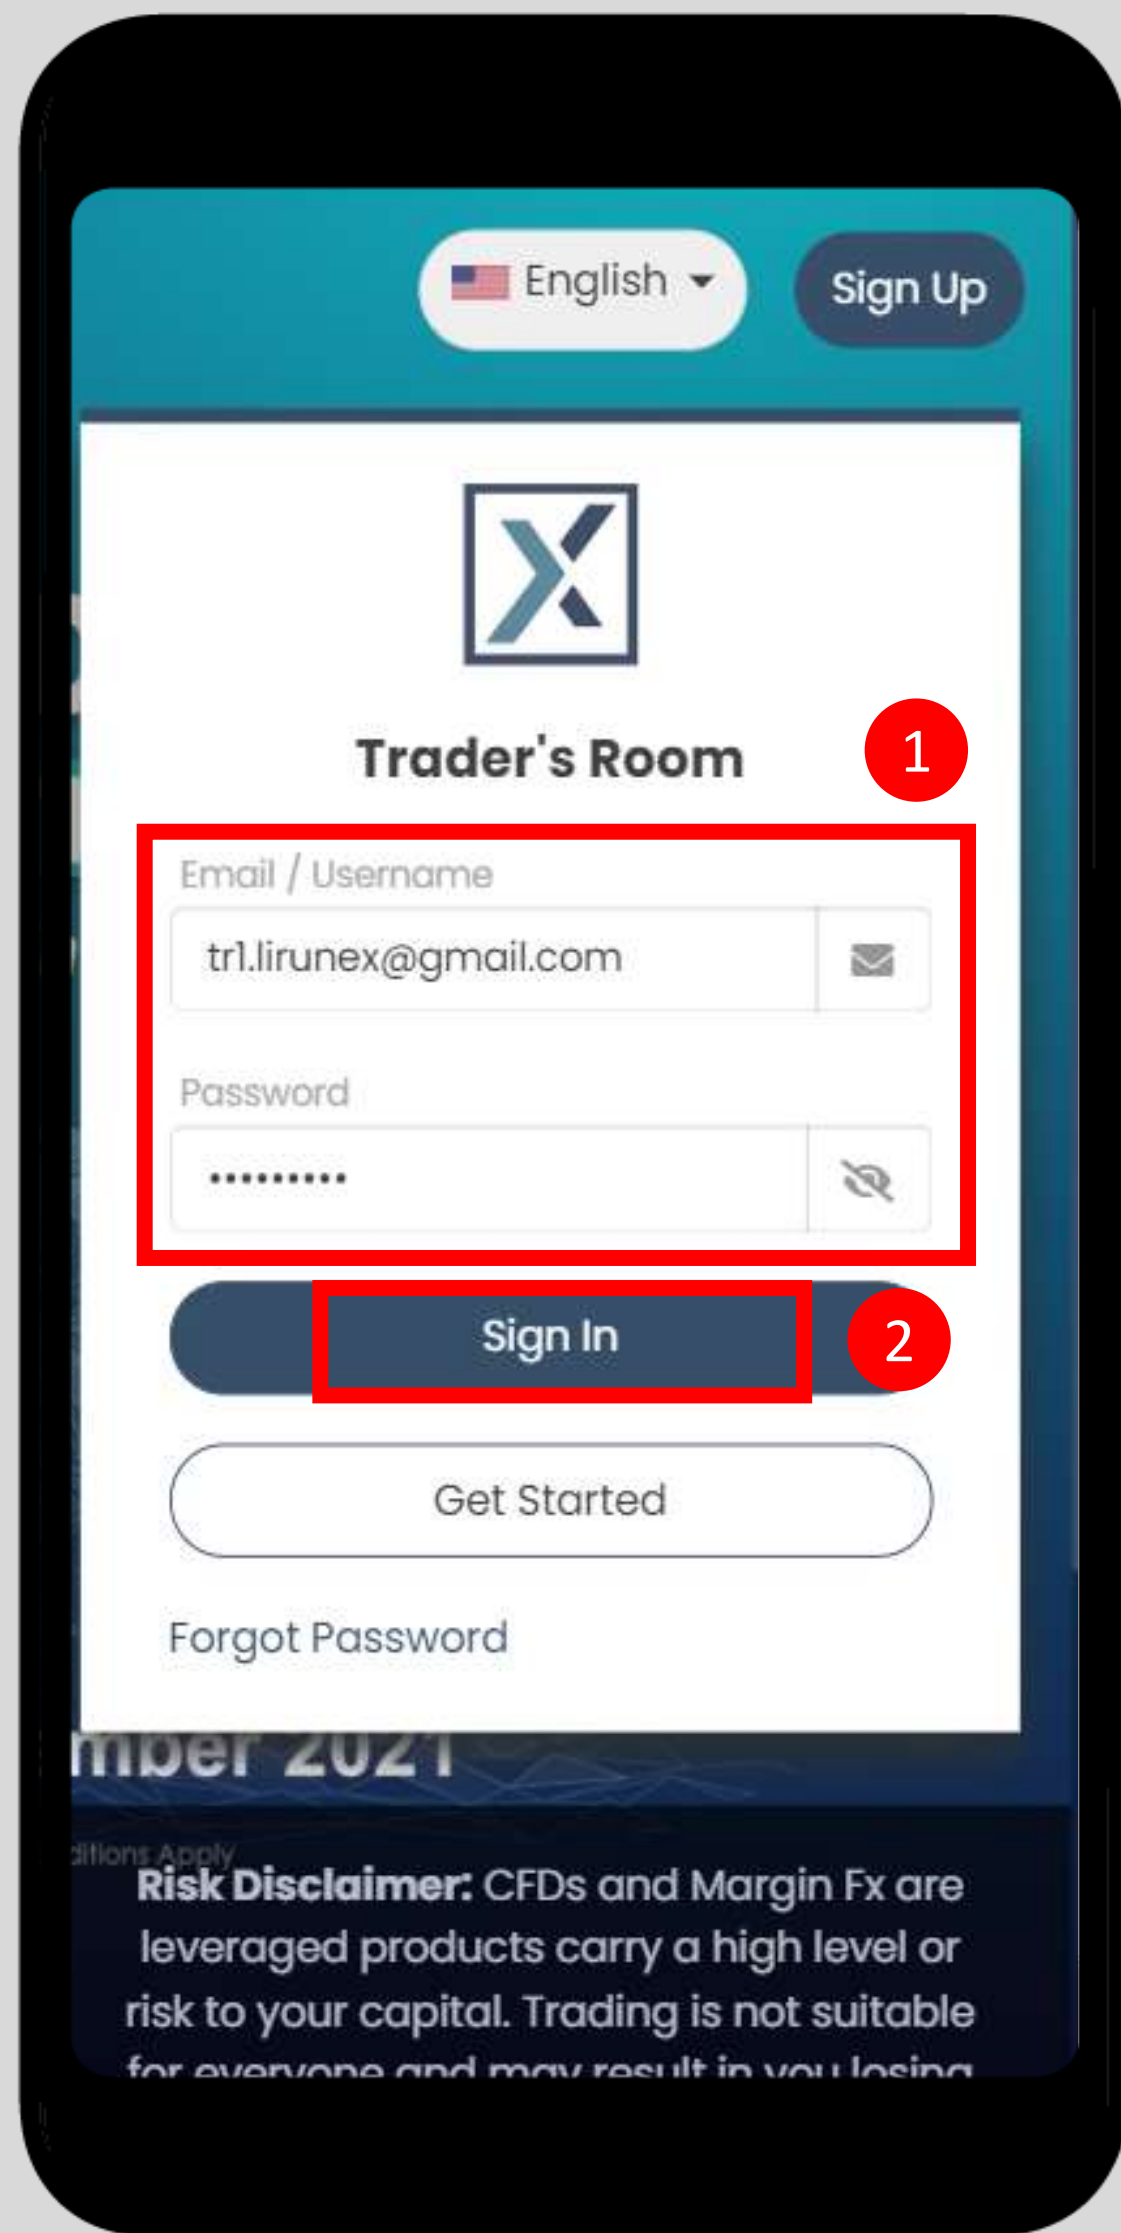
English

Sign Up

Trader's Room

1

Email / Username

tr1.lirunex@gmail.com

Password

••••••••••

Sign In

2

Get Started

Forgot Password

mber 2021

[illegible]itions Apply

**Risk Disclaimer:** CFDs and Margin Fx are leveraged products carry a high level or risk to your capital. Trading is not suitable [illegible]